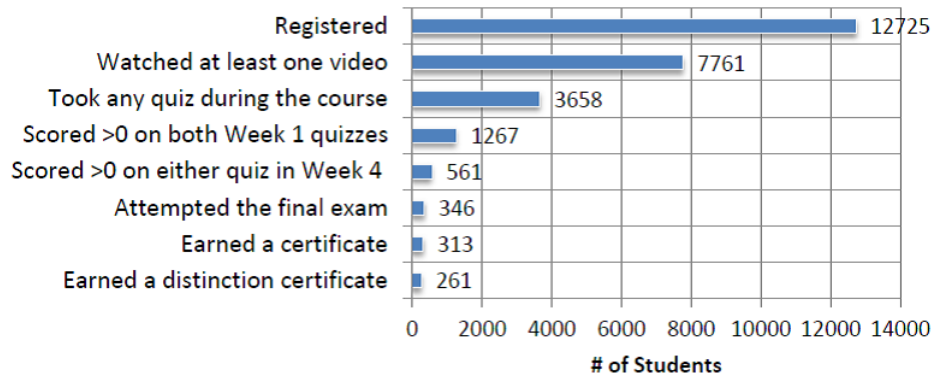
| Category | # of Students |
|---|---|
| Registered | 12725 |
| Watched at least one video | 7761 |
| Took any quiz during the course | 3658 |
| Scored >0 on both Week 1 quizzes | 1267 |
| Scored >0 on either quiz in Week 4 | 561 |
| Attempted the final exam | 346 |
| Earned a certificate | 313 |
| Earned a distinction certificate | 261 |

0 2000 4000 6000 8000 10000 12000 14000

# of Students